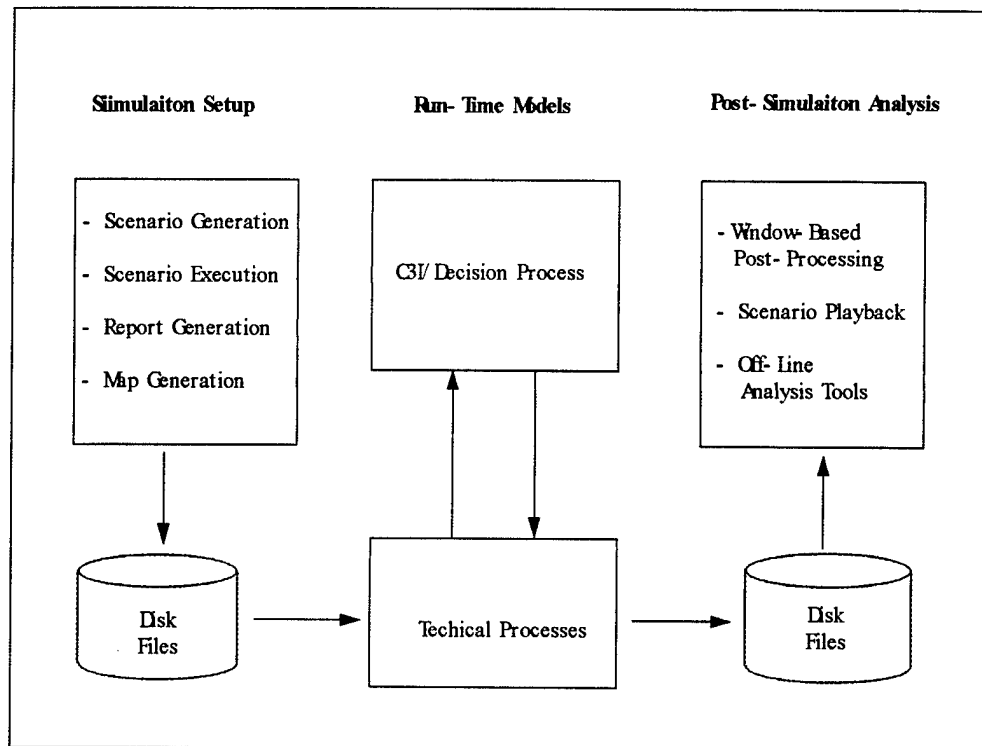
Siimulaiton Setup

Run- Time Models

Post- Simulaiton Analysis

- Scenario Generation
- Scenario Execution
- Report Generation
- Map Generation

C3I/ Decision Process

- Window- Based Post- Processing
- Scenario Playback
- Off- Line Analysis Tools

Disk Files

Techical Processes

Disk Files